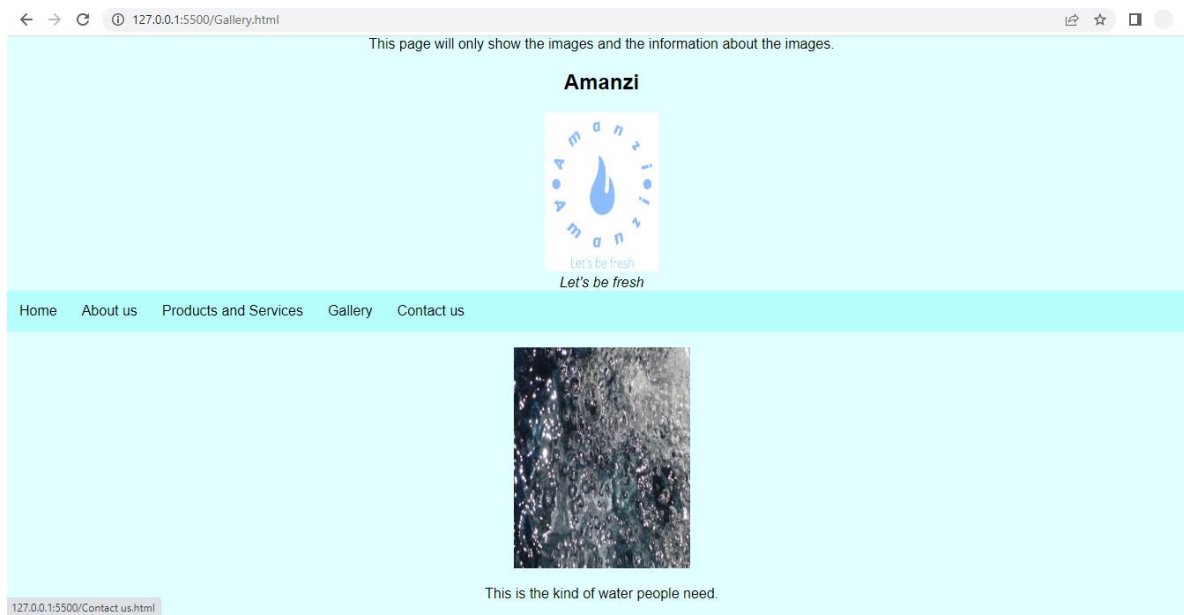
127.0.0.1:5500/Gallery.html

This page will only show the images and the information about the images.

Amanzi

Amanzi

Let's be fresh

Let's be fresh

Home About us Products and Services Gallery Contact us

This is the kind of water people need.

127.0.0.1:5500/Contact us.html